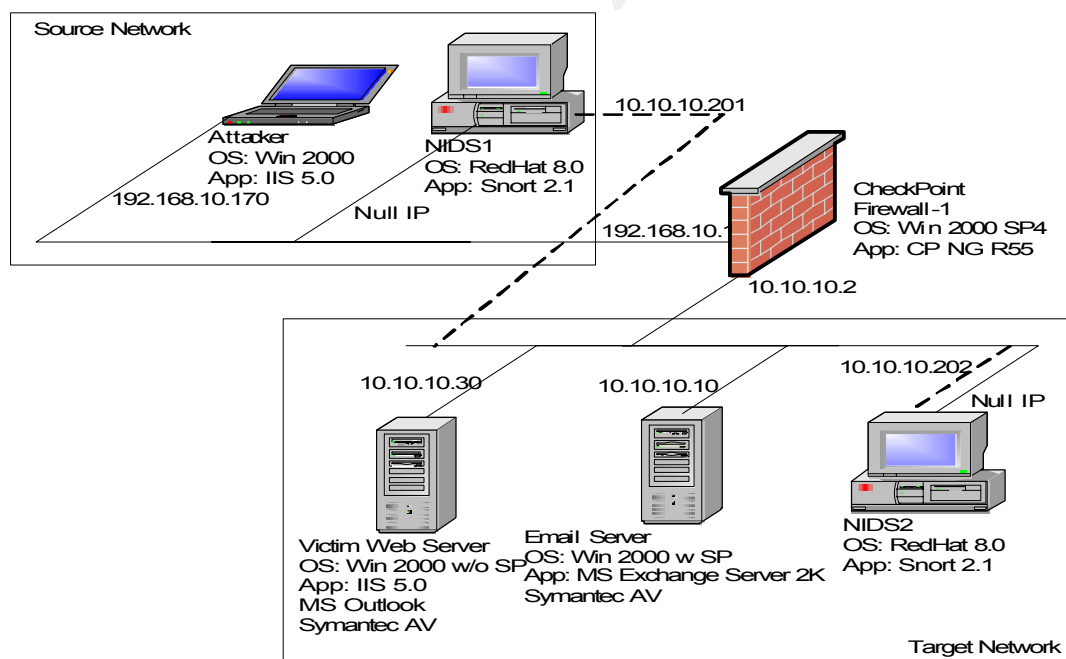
Source Network

Attacker
OS: Win 2000
App: IIS 5.0
192.168.10.170

NIDS1
OS: RedHat 8.0
App: Snort 2.1

10.10.10.201

Null IP

192.168.10.1

CheckPoint
Firewall-1
OS: Win 2000 SP4
App: CP NG R55

10.10.10.2

10.10.10.30

10.10.10.10

10.10.10.202

Null IP

Victim Web Server
OS: Win 2000 w/o SP
App: IIS 5.0
MS Outlook
Symantec AV

Email Server
OS: Win 2000 w SP
App: MS Exchange Server 2K
Symantec AV

NIDS2
OS: RedHat 8.0
App: Snort 2.1

Target Network